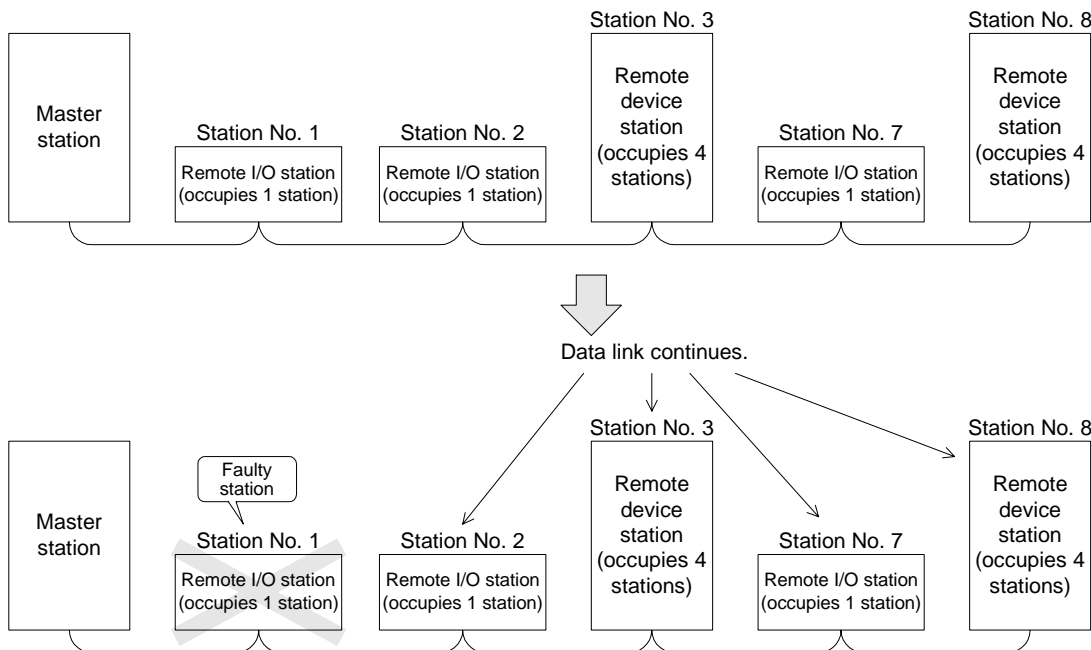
Master station

Station No. 1
Remote I/O station (occupies 1 station)

Station No. 2
Remote I/O station (occupies 1 station)

Station No. 3
Remote device station (occupies 4 stations)

Station No. 7
Remote I/O station (occupies 1 station)

Station No. 8
Remote device station (occupies 4 stations)

Data link continues.

Master station

Faulty station

Station No. 1
Remote I/O station (occupies 1 station)

Station No. 2
Remote I/O station (occupies 1 station)

Station No. 3
Remote device station (occupies 4 stations)

Station No. 7
Remote I/O station (occupies 1 station)

Station No. 8
Remote device station (occupies 4 stations)